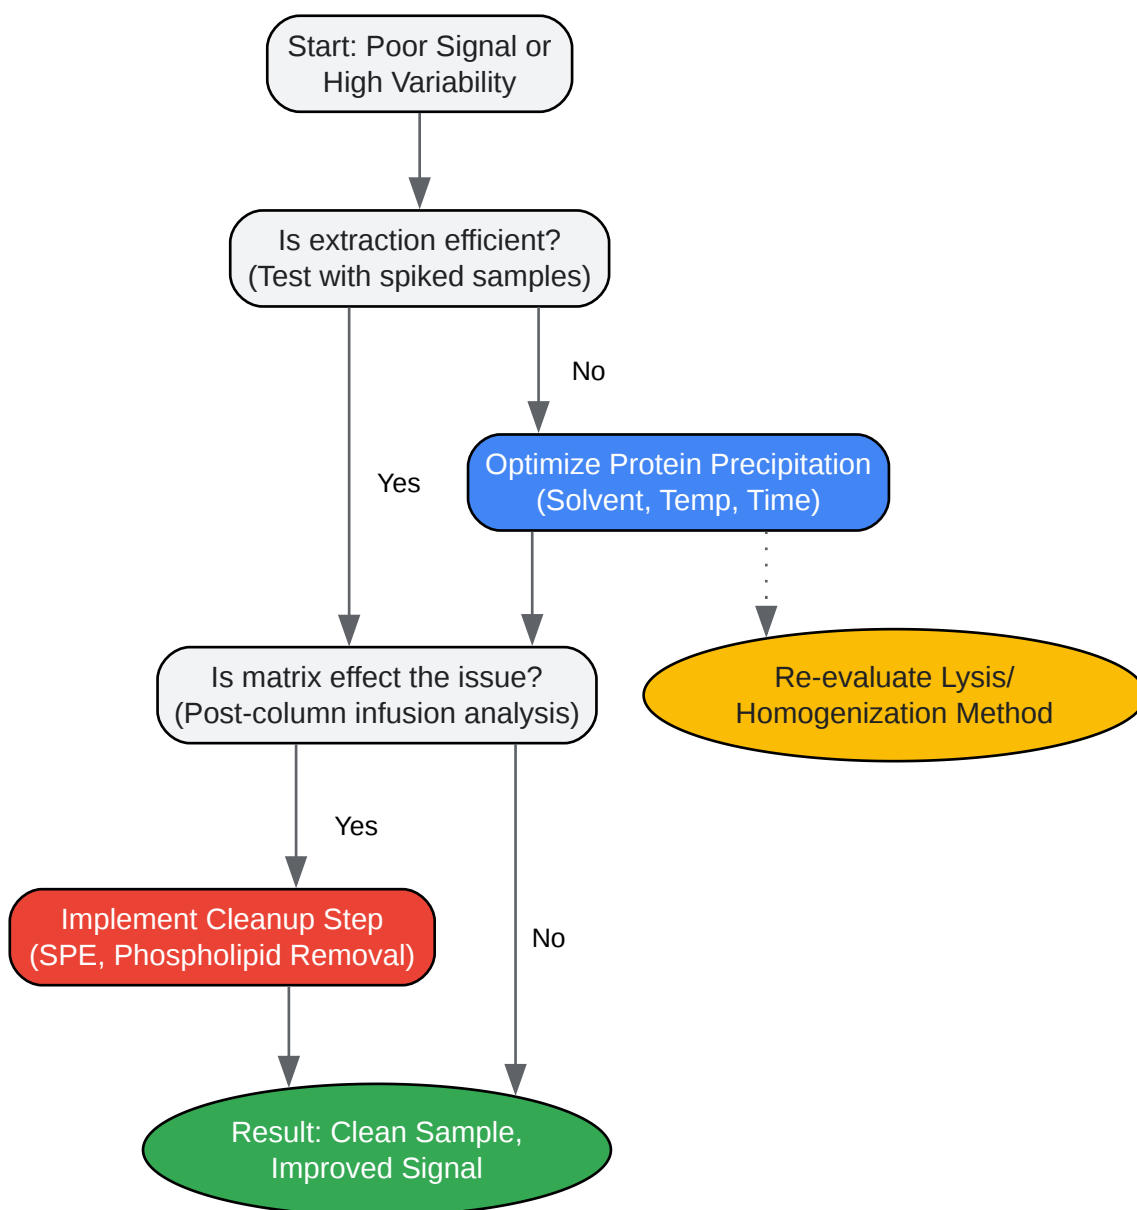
Start: Poor Signal or High Variability

Is extraction efficient? (Test with spiked samples)

No

Yes

Optimize Protein Precipitation (Solvent, Temp, Time)

Is matrix effect the issue? (Post-column infusion analysis)

Re-evaluate Lysis/ Homogenization Method

Yes

Implement Cleanup Step (SPE, Phospholipid Removal)

No

Result: Clean Sample, Improved Signal